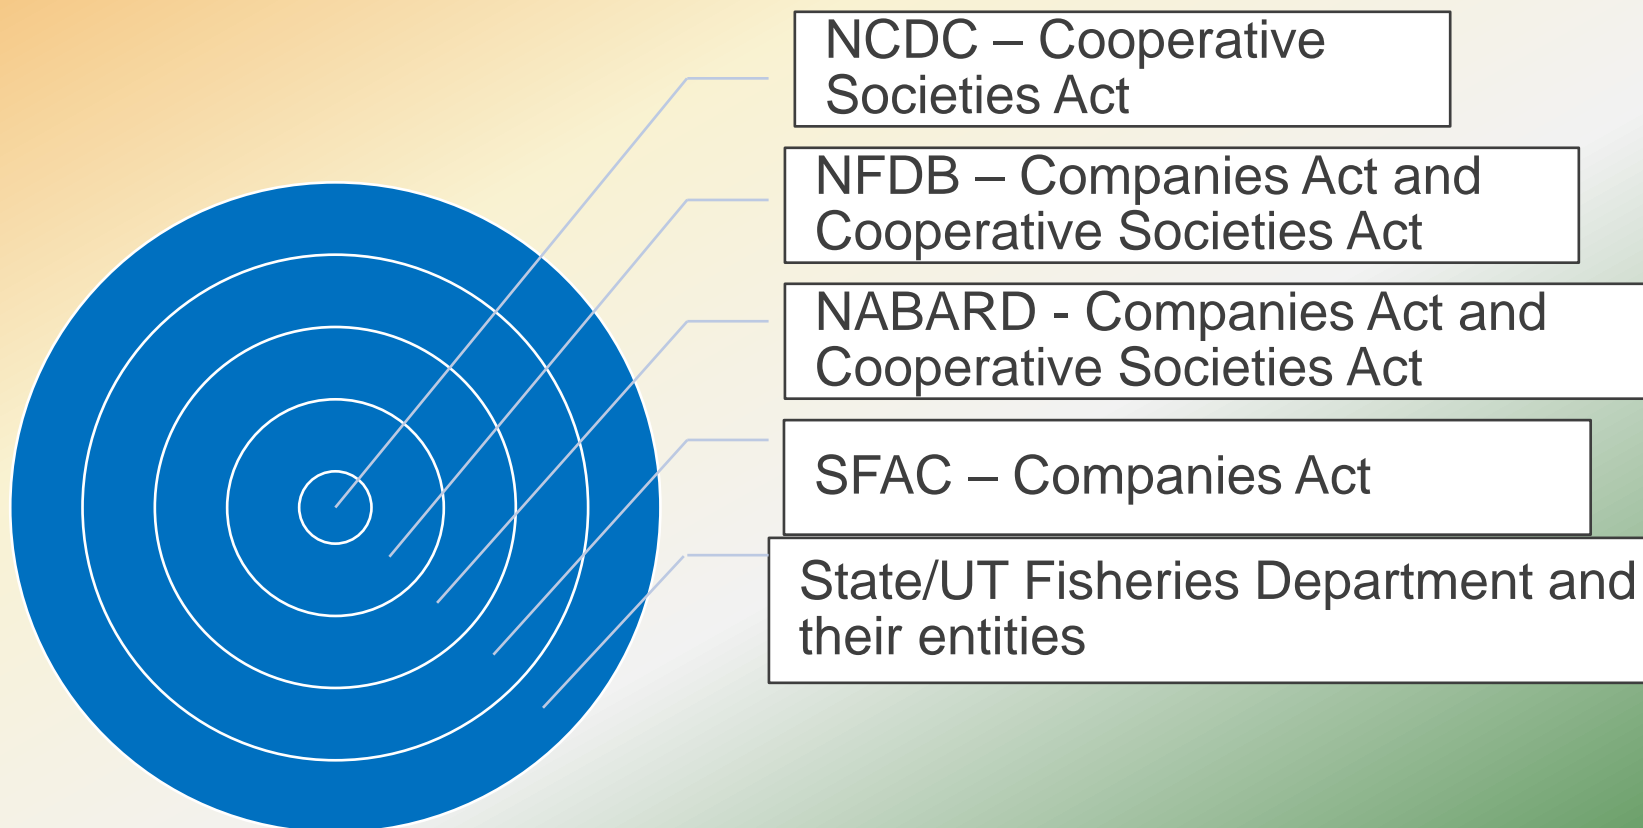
NCDC – Cooperative Societies Act

NFDB – Companies Act and Cooperative Societies Act

NABARD - Companies Act and Cooperative Societies Act

SFAC – Companies Act

State/UT Fisheries Department and their entities